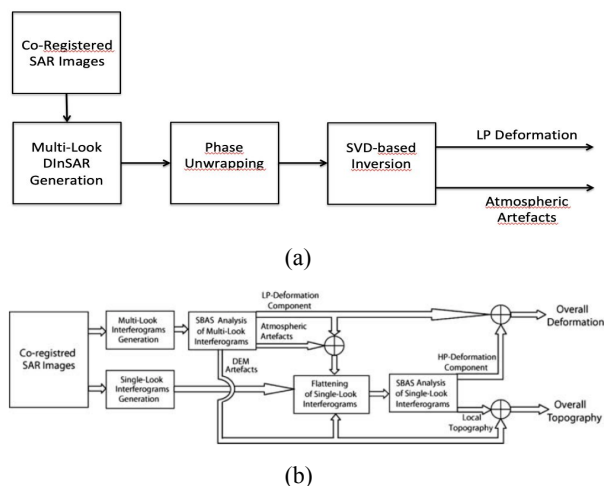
Co-Registered SAR Images

Multi-Look DInSAR Generation

Phase Unwrapping

SVD-based Inversion

LP Deformation

Atmospheric Artefacts

(a)

Co-registred SAR Images

Multi-Look Interferograms Generation

SBAS Analysis of Multi-Look Interferograms

LP-Deformation Component

Atmospheric Artefacts

DEM Artefacts

Single-Look Interferograms Generation

Flattening of Single-Look Interferograms

SBAS Analysis of Single-Look Interferograms

HP-Deformation Component

Local Topography

Overall Deformation

Overall Topography

(b)